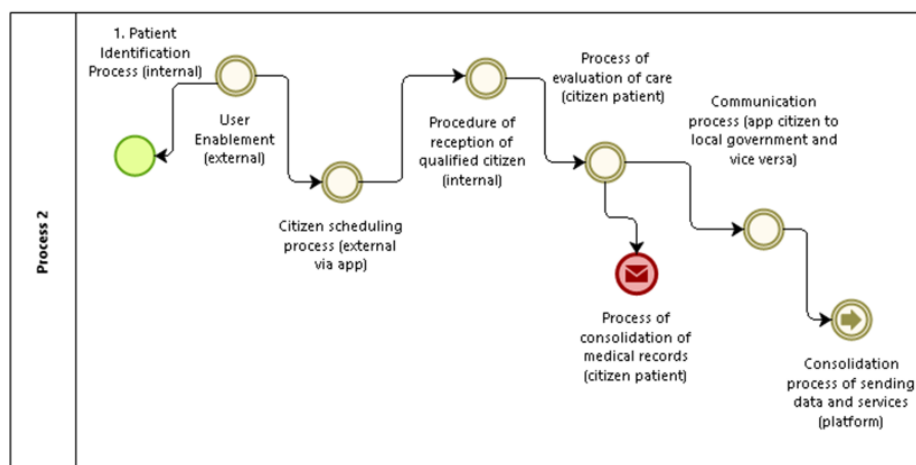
Process 2

1. Patient Identification Process (internal)

User Enablement (external)

Citizen scheduling process (external via app)

Procedure of reception of qualified citizen (internal)

Process of evaluation of care (citizen patient)

Communication process (app citizen to local government and vice versa)

Process of consolidation of medical records (citizen patient)

Consolidation process of sending data and services (platform)